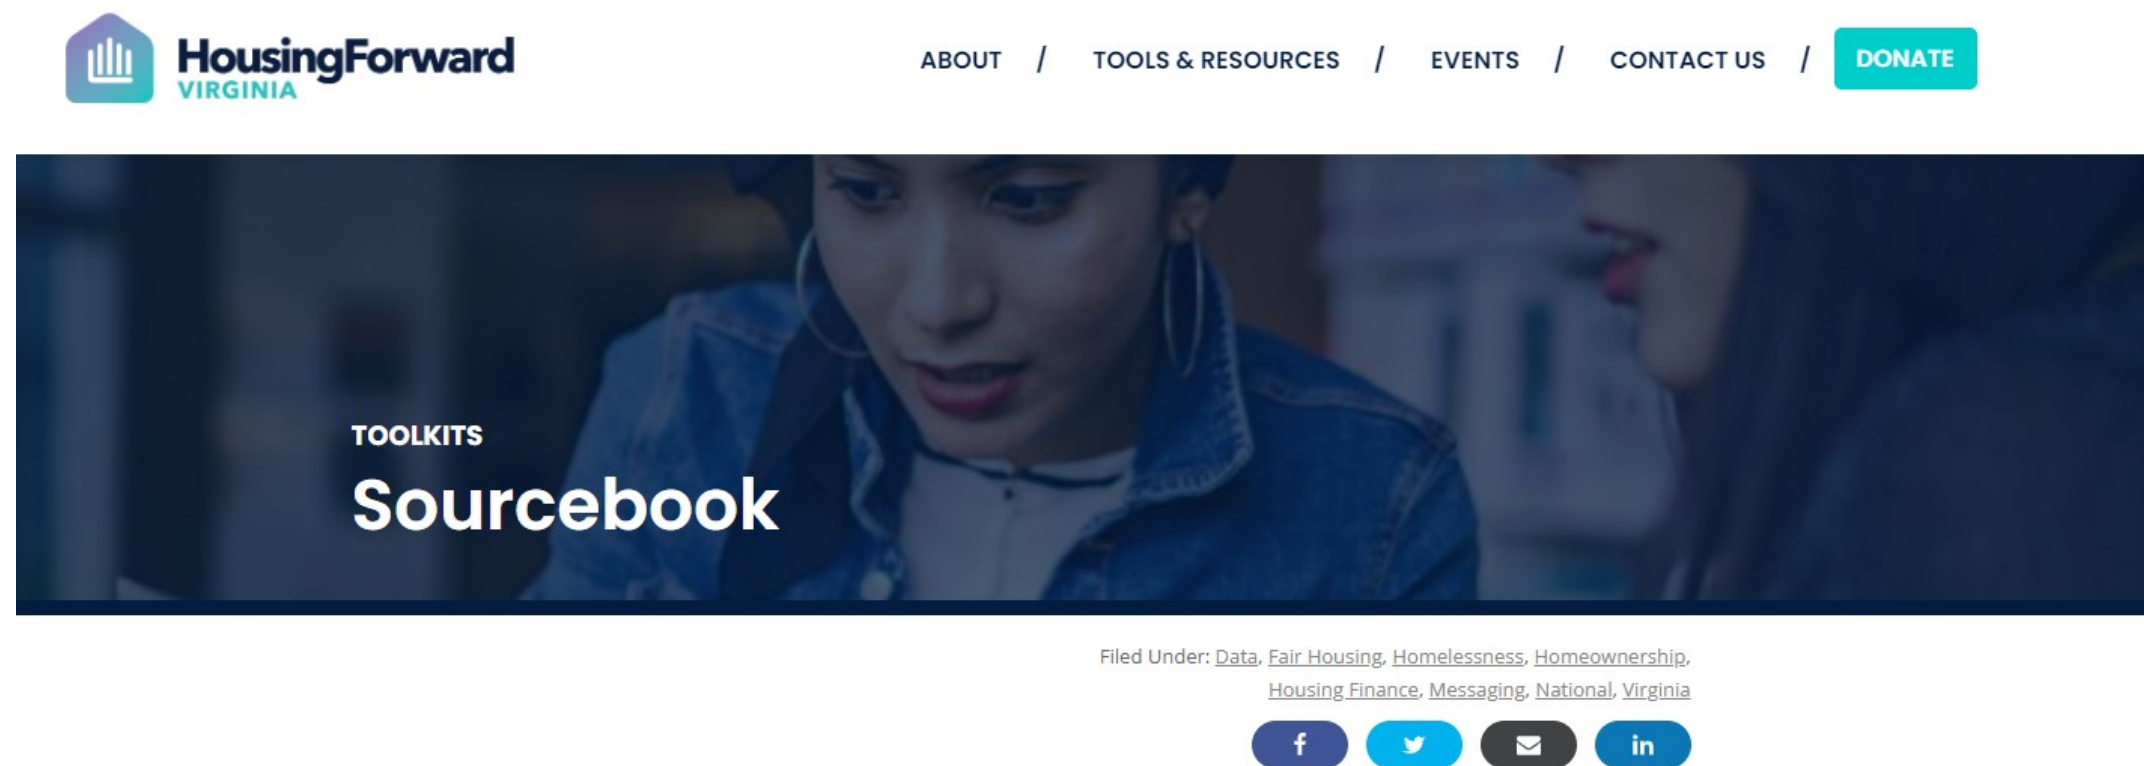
HousingForward
VIRGINIA

ABOUT / TOOLS & RESOURCES / EVENTS / CONTACT US / DONATE

TOOLKITS
Sourcebook

Filed Under: Data, Fair Housing, Homelessness, Homeownership, Housing Finance, Messaging, National, Virginia

f in